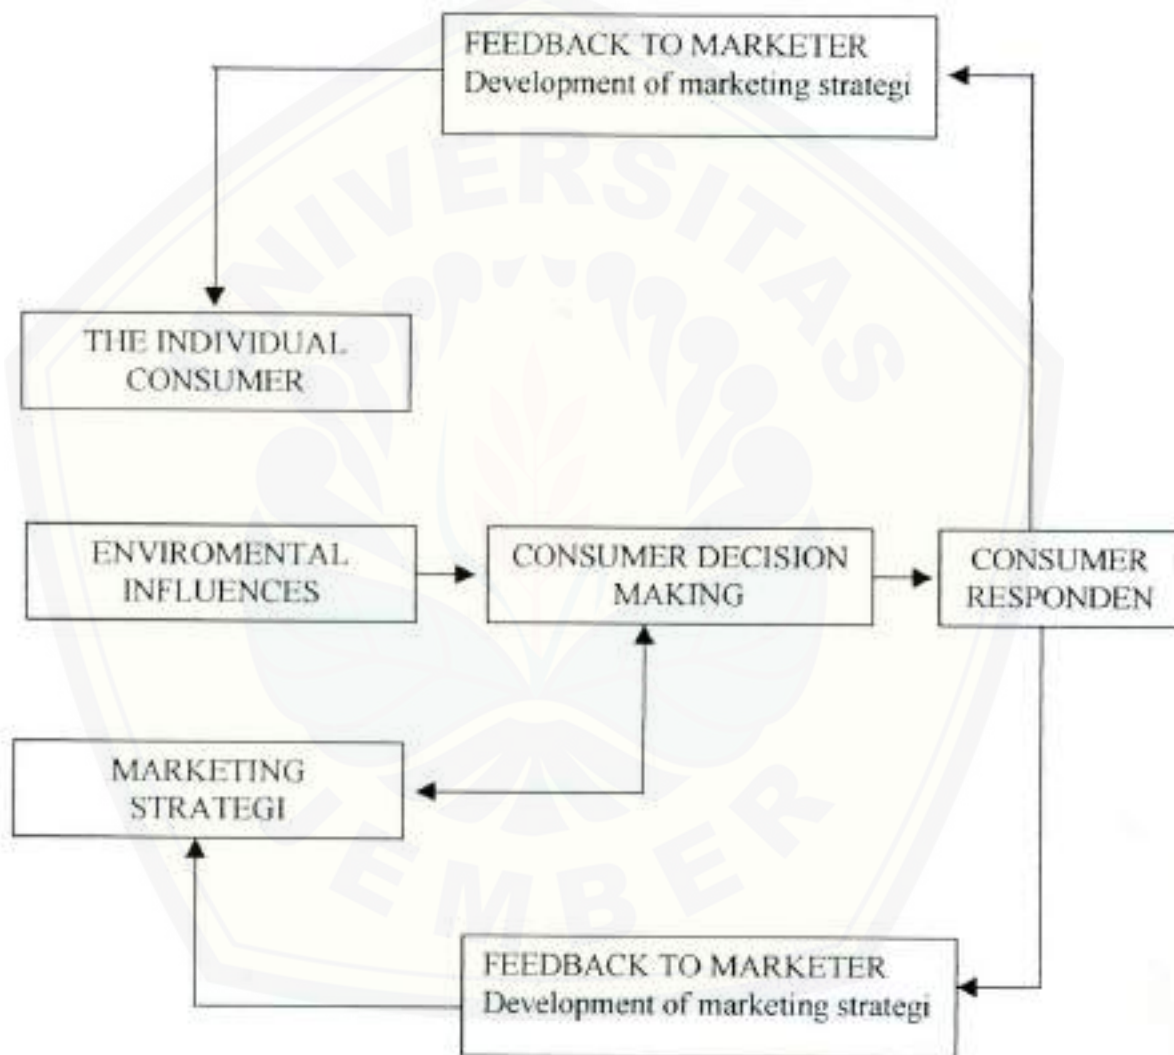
FEEDBACK TO MARKETER
Development of marketing strategi

THE INDIVIDUAL CONSUMER

ENVIROMENTAL INFLUENCES

CONSUMER DECISION MAKING

CONSUMER RESPONDEN

MARKETING STRATEGI

FEEDBACK TO MARKETER
Development of marketing strategi

UNIVERSITAS JEMBER